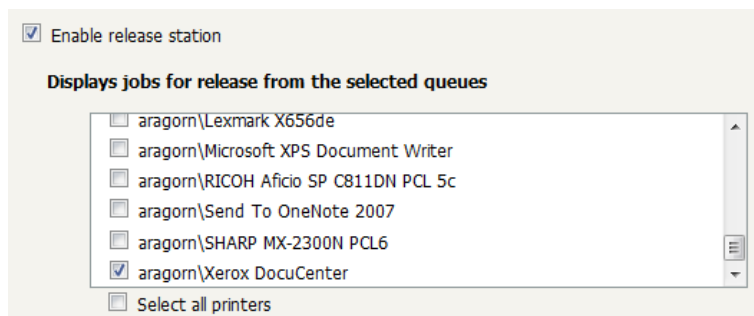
Enable release station

Displays jobs for release from the selected queues

aragorn\Lexmark X656de
aragorn\Microsoft XPS Document Writer
aragorn\RICOH Aficio SP C811DN PCL 5c
aragorn\Send To OneNote 2007
aragorn\SHARP MX-2300N PCL6
aragorn\Xerox DocuCenter

Select all printers